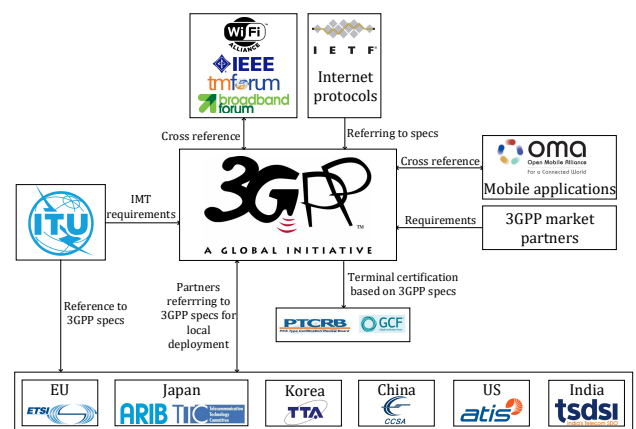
Wi Fi ALLIANCE
IEEE
tmforum
broadband forum

IETF
Internet protocols

Cross reference

Referring to specs

Cross reference

oma
Open Mobile Alliance
For a Connected World
Mobile applications

3GPP™
A GLOBAL INITIATIVE

IMT requirements

ITU

Requirements

3GPP market partners

Terminal certification based on 3GPP specs

Reference to 3GPP specs

Partners referrring to 3GPP specs for local deployment

PTCRB
GCF

EU
ETSI

Japan
ARIB
TTC Telecommunication Technology Committee

Korea
TTA

China
CCSA

US
atis

India
tsdsi
India's Telecom SDO